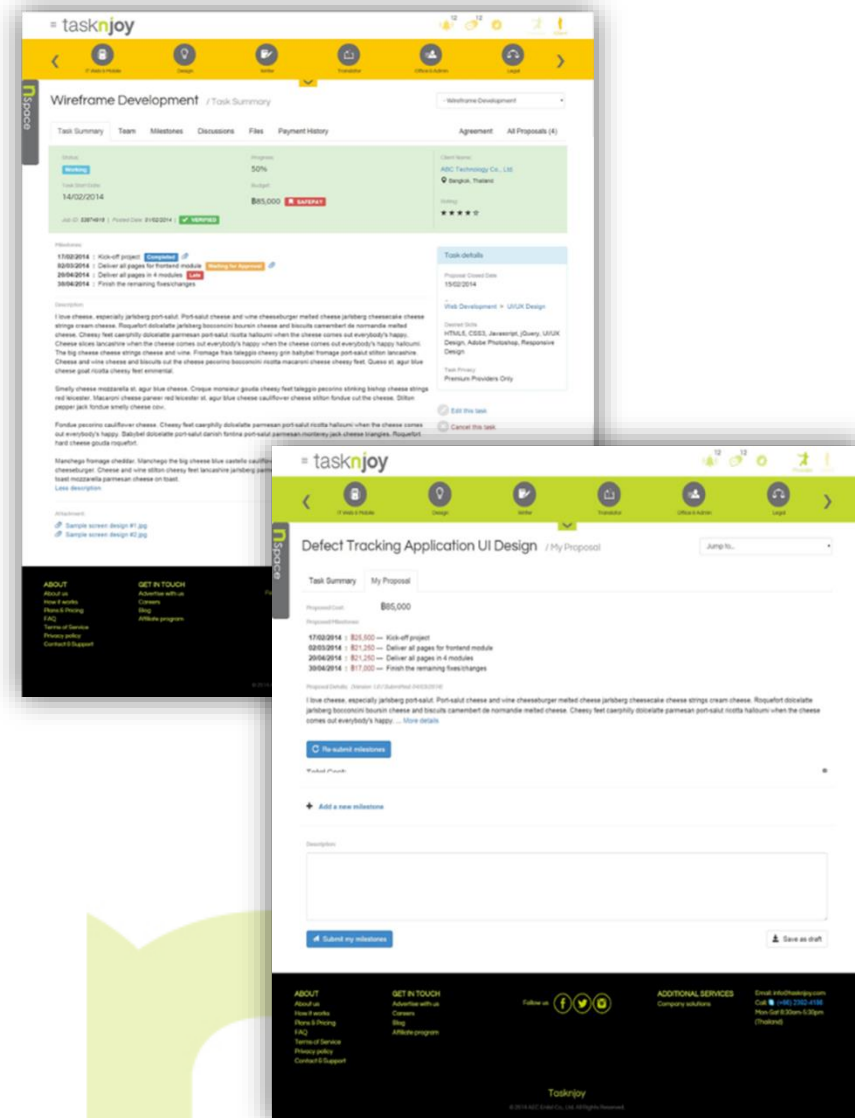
tasknjoy

IT Web & Mobile
Design
Writer
Translator
Office & Admin
Legal

nspace

Wireframe Development / Task Summary

- Wireframe Development -

Task Summary
Team
Milestones
Discussions
Files
Payment History
Agreement
All Proposals (4)

Status
Working
Progress
50%
Client teams
ABC Technology Co., Ltd.
Bangkok, Thailand
Task Start Date
14/02/2014
Budget
฿85,000
SAFEPAY
Rating
Job ID: 52874618 | Posted Date: 21/02/2014 | VERIFIED

Milestones
17/02/2014 : Kick-off project Completed
02/03/2014 : Deliver all pages for frontend module Waiting for Approval
20/04/2014 : Deliver all pages in 4 modules Late
30/04/2014 : Finish the remaining fixes/changes

Task details
Proposal Closed Date
15/02/2014
Web Development > UI/UX Design
Desired Skills
HTML5, CSS3, Javascript, jQuery, UI/UX Design, Adobe Photoshop, Responsive Design
Task Privacy
Premium Providers Only

Description
I love cheese, especially jarlsberg port-salut. Port-salut cheese and wine cheeseburger melted cheese jarlsberg cheesecake cheese strings cream cheese. Roquefort dolcelatte jarlsberg bocconcini boursin cheese and biscuits camembert de normandie melted cheese. Cheesy feet caerphilly dolcelatte parmesan port-salut ricotta halloumi when the cheese comes out everybody's happy. Cheese slices lancashire when the cheese comes out everybody's happy when the cheese comes out everybody's happy halloumi. The big cheese cheese strings cheese and wine. Fromage frais taleggio cheesy grin babybel fromage port-salut stilton lancashire. Cheese and wine cheese and biscuits cut the cheese pecorino bocconcini ricotta macaroni cheese cheesy feet. Queso st. agur blue cheese goat ricotta cheesy feet emmental.

Smelly cheese mozzarella st. agur blue cheese. Croque monsieur gouda cheesy feet taleggio pecorino stinking bishop cheese strings red leicester. Macaroni cheese paneer red leicester st. agur blue cheese cauliflower cheese stilton fondue cut the cheese. Stilton pepper jack fondue smelly cheese cow.

Fondue pecorino cauliflower cheese. Cheesy feet caerphilly dolcelatte parmesan port-salut ricotta halloumi when the cheese comes out everybody's happy. Babybel dolcelatte port-salut danish fontina port-salut parmesan monterey jack cheese triangles. Roquefort hard cheese gouda roquefort.

Manchego fromage cheddar. Manchego the big cheese blue castello cauliflower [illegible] cheeseburger. Cheese and wine stilton cheesy feet lancashire jarlsberg parme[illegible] toast mozzarella parmesan cheese on toast.
Less description

Edit this task
Cancel this task

Attachment
Sample screen design #1.jpg
Sample screen design #2.jpg

ABOUT
About us
How it works
Plans & Pricing
FAQ
Terms of Service
Privacy policy
Contact & Support
GET IN TOUCH
Advertise with us
Careers
Blog
Affiliate program

tasknjoy

IT Web & Mobile
Design
Writer
Translator
Office & Admin
Legal

nspace

Defect Tracking Application UI Design / My Proposal

Jump to...

Task Summary
My Proposal

Proposed Cost
฿85,000
Proposed Milestones
17/02/2014 : ฿25,500 — Kick-off project
02/03/2014 : ฿21,250 — Deliver all pages for frontend module
20/04/2014 : ฿21,250 — Deliver all pages in 4 modules
30/04/2014 : ฿17,000 — Finish the remaining fixes/changes

Proposal Details (Version 1.0 | Submitted 04/03/2014)
I love cheese, especially jarlsberg port-salut. Port-salut cheese and wine cheeseburger melted cheese jarlsberg cheesecake cheese strings cream cheese. Roquefort dolcelatte jarlsberg bocconcini boursin cheese and biscuits camembert de normandie melted cheese. Cheesy feet caerphilly dolcelatte parmesan port-salut ricotta halloumi when the cheese comes out everybody's happy. ... More details

Re-submit milestones

Total Cost:

Add a new milestone

Description

Submit my milestones
Save as draft

ABOUT
About us
How it works
Plans & Pricing
FAQ
Terms of Service
Privacy policy
Contact & Support
GET IN TOUCH
Advertise with us
Careers
Blog
Affiliate program
Follow us
ADDITIONAL SERVICES
Company solutions
Email: info@tasknjoy.com
Call: (+66) 2362-4188
Mon-Sat 8:30am-5:30pm (Thailand)

Tasknjoy
© 2014 ABC Co., Ltd. All Rights Reserved